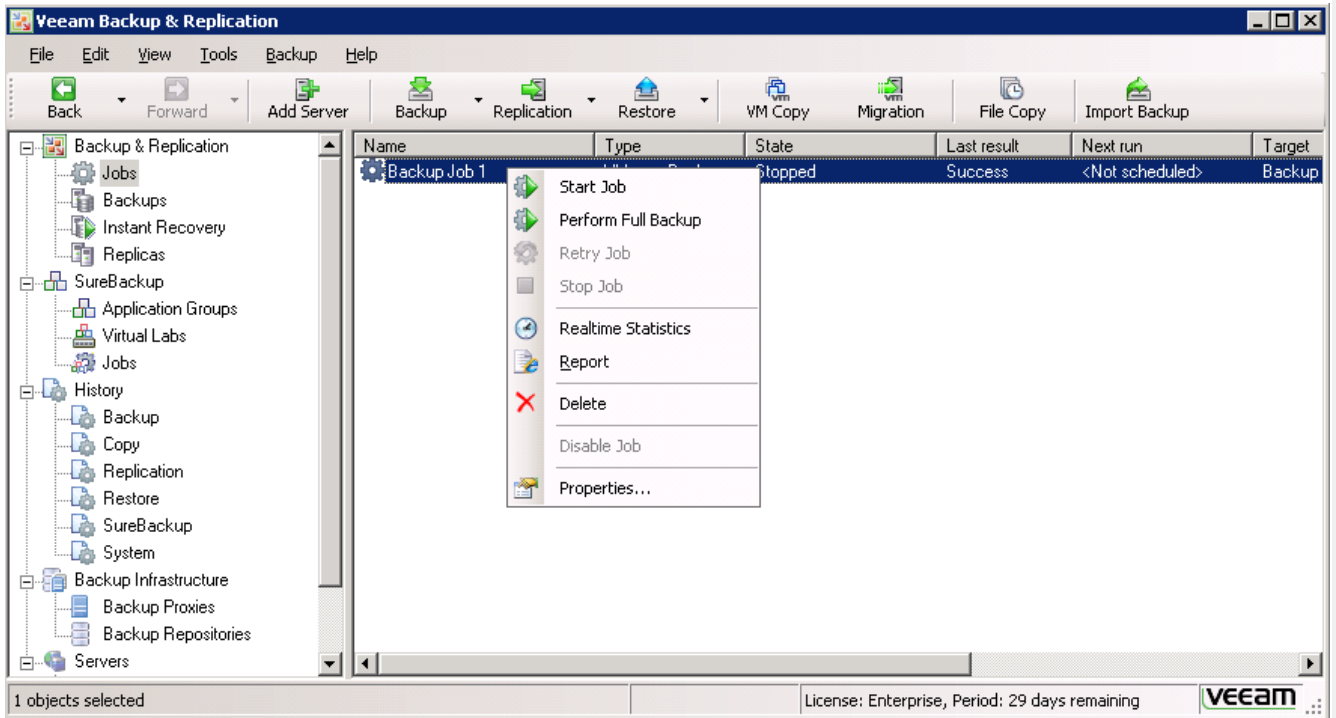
Veeam Backup & Replication

File Edit View Tools Backup Help

Back Forward Add Server Backup Replication Restore VM Copy Migration File Copy Import Backup

Backup & Replication
Jobs
Backups
Instant Recovery
Replicas
SureBackup
Application Groups
Virtual Labs
Jobs
History
Backup
Copy
Replication
Restore
SureBackup
System
Backup Infrastructure
Backup Proxies
Backup Repositories
Servers

| Name | Type | State | Last result | Next run | Target |
|---|---|---|---|---|---|
| Backup Job 1 | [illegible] | Stopped | Success | <Not scheduled> | Backup |

Start Job
Perform Full Backup
Retry Job
Stop Job
Realtime Statistics
Report
Delete
Disable Job
Properties...

1 objects selected
License: Enterprise, Period: 29 days remaining
veeam